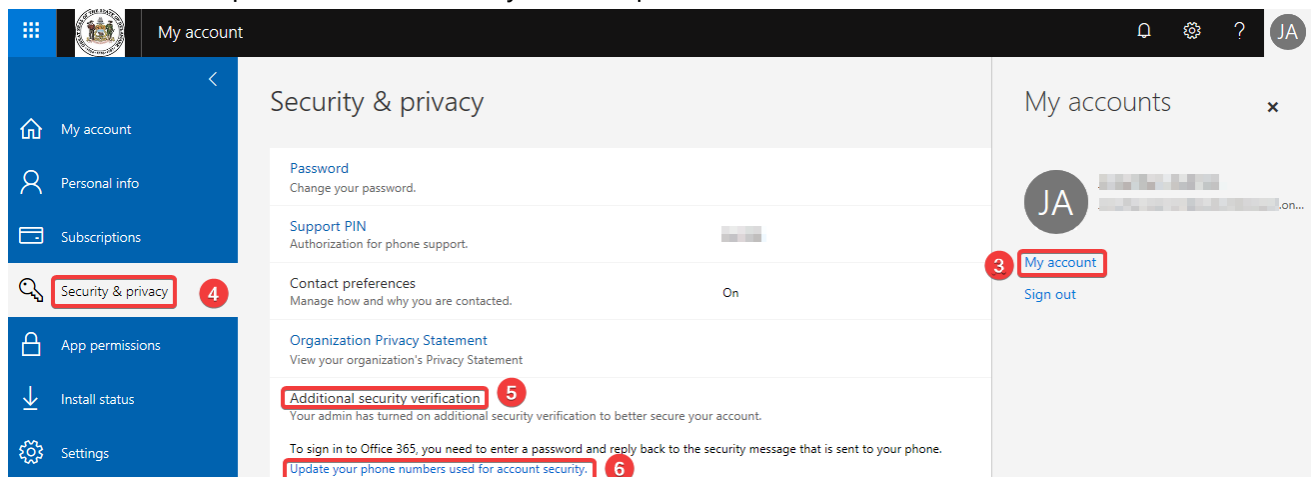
My account

JA

My account

Personal info

Subscriptions

Security & privacy 4

App permissions

Install status

Settings

Security & privacy

Password
Change your password.

Support PIN
Authorization for phone support.

Contact preferences
Manage how and why you are contacted.
On

Organization Privacy Statement
View your organization's Privacy Statement

Additional security verification 5
Your admin has turned on additional security verification to better secure your account.

To sign in to Office 365, you need to enter a password and reply back to the security message that is sent to your phone.
Update your phone numbers used for account security. 6

My accounts

×

JA

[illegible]
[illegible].on...

3 My account

Sign out